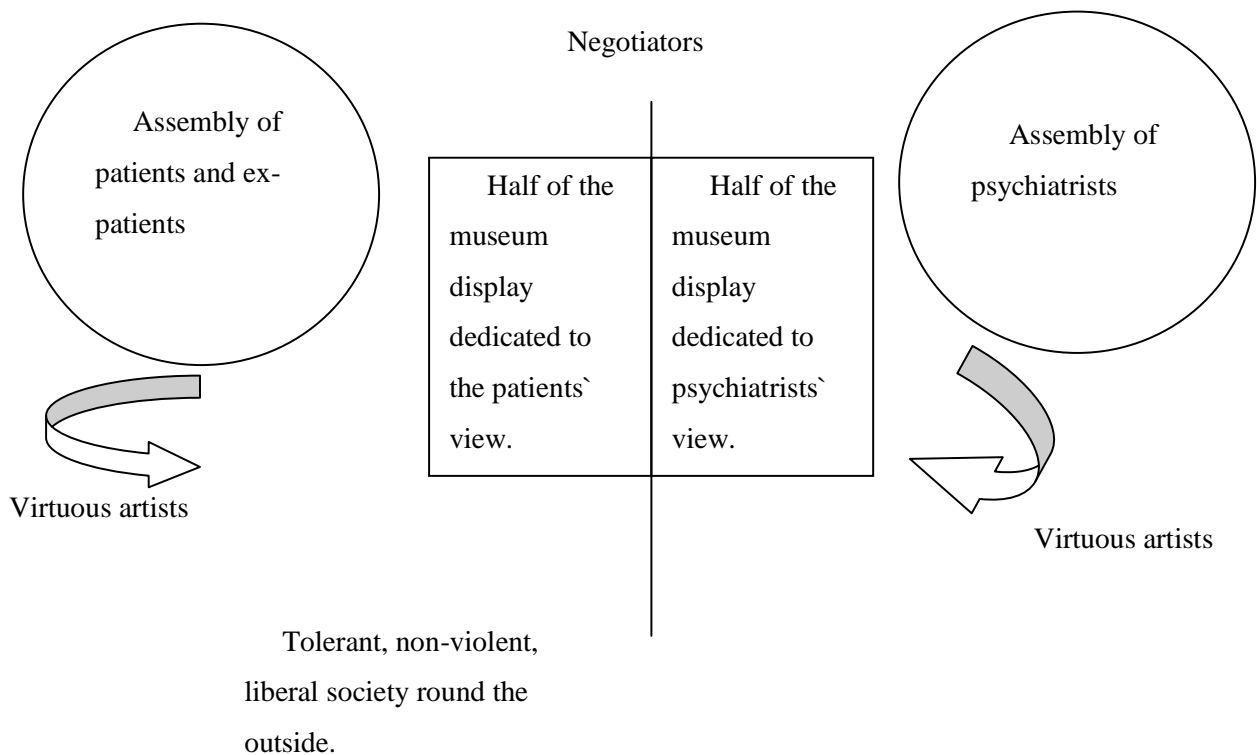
Negotiators

Assembly of patients and ex-patients

Half of the museum display dedicated to the patients` view.

Half of the museum display dedicated to psychiatrists` view.

Assembly of psychiatrists

Virtuous artists

Virtuous artists

Tolerant, non-violent, liberal society round the outside.